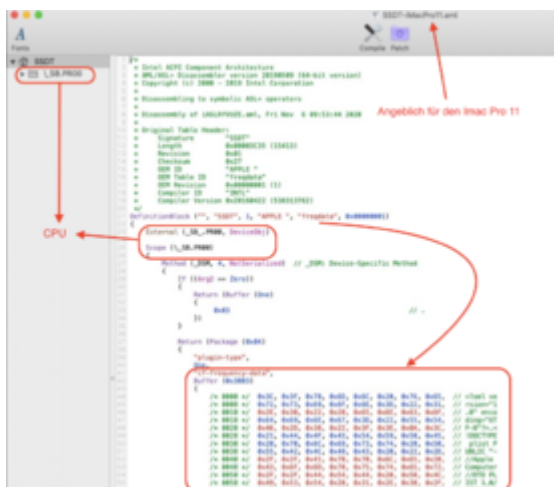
SSDT-iMacPro11.aml

Fonts

Compile Patch

SSDT
_SB.PR00

Angeblich für den Imac Pro 11

CPU

/*
 * Intel ACPI Component Architecture
 * AML/ASL+ Disassembler version 20190509 (64-bit version)
 * Copyright (c) 2000 - 2019 Intel Corporation
 *
 * Disassembling to symbolic ASL+ operators
 *
 * Disassembly of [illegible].aml, Fri Nov 6 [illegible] 2020
 *
 * Original Table Header:
 *     Signature        "SSDT"
 *     Length           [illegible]
 *     Revision         0x02
 *     Checksum         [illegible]
 *     OEM ID           "APPLE "
 *     OEM Table ID     "freqdata"
 *     OEM Revision     0x00000001 (1)
 *     Compiler ID      "INTL"
 *     Compiler Version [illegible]
 */
DefinitionBlock ("", "SSDT", 2, "APPLE ", "freqdata", 0x00000001)
{
    External (_SB_.PR00, DeviceObj)

    Scope (_SB.PR00)
    {
        Method (_DSM, 4, NotSerialized)  // _DSM: Device-Specific Method
        {
            If ((Arg2 == Zero))
            {
                Return (Buffer (One)
                {
                     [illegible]
                })
            }

            Return (Package (0x04)
            {
                "plugin-type",
                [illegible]
                "frequency-data",
                Buffer (0x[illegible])
                {
                    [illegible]